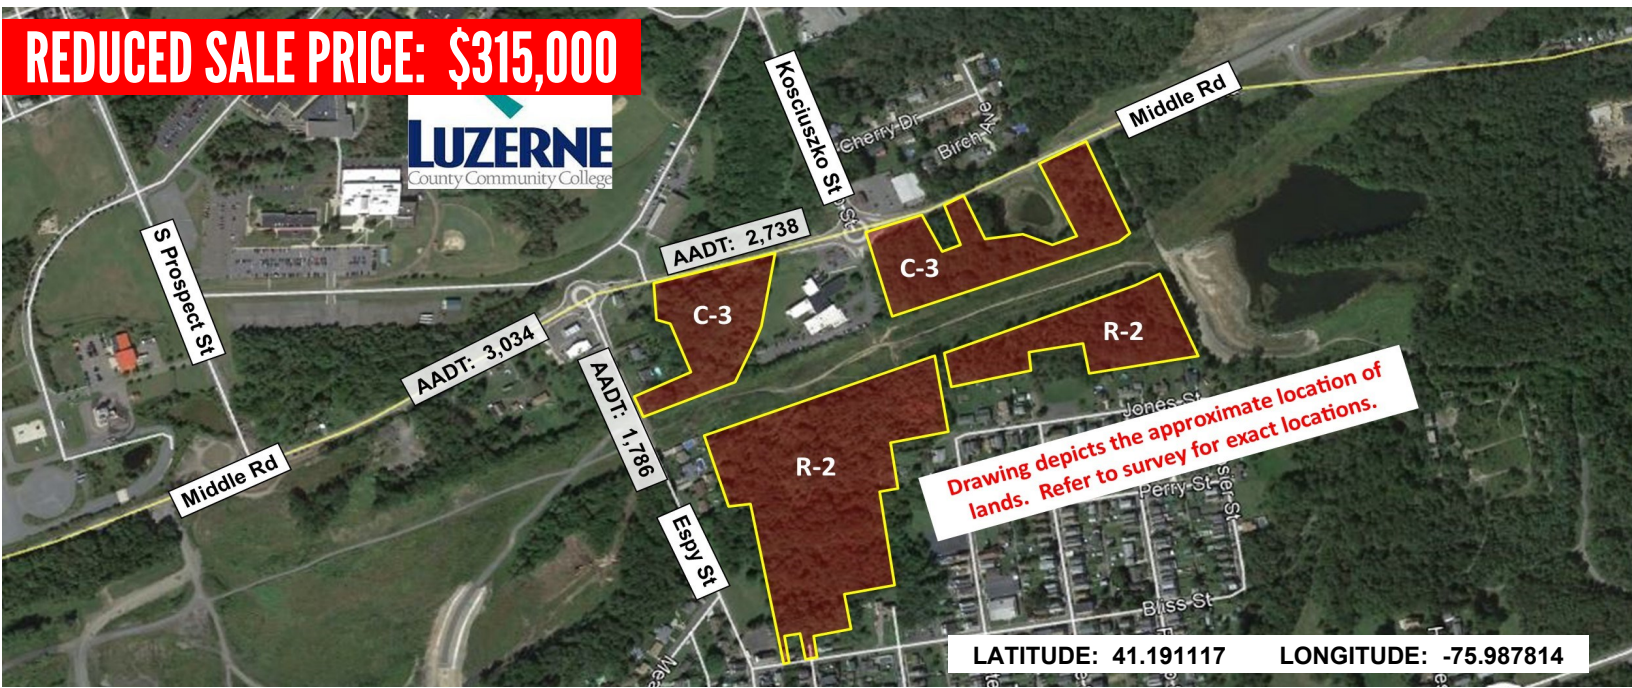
REDUCED SALE PRICE: $315,000

LUZERNE
County Community College

Kosciuszko St

Cherry Dr

Birch Ave

Middle Rd

S Prospect St

AADT: 2,738

C-3

C-3

R-2

AADT: 3,034

AADT: 1,786

R-2

Middle Rd

Espy St

Jones St

Perry St

Bliss St

Drawing depicts the approximate location of lands. Refer to survey for exact locations.

LATITUDE: 41.191117 LONGITUDE: -75.987814